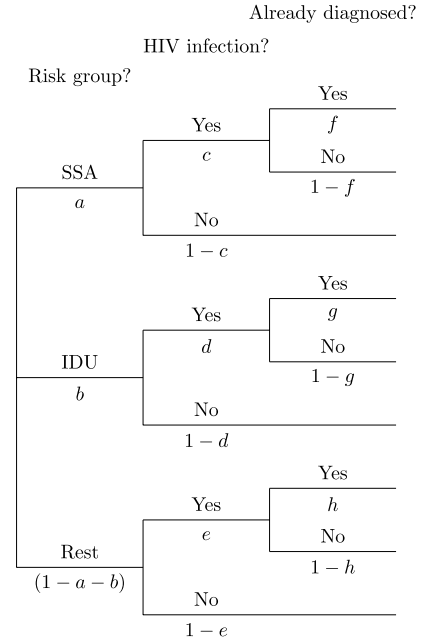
Already diagnosed?

HIV infection?

Risk group?

Yes

Yes

$f$

SSA

$c$

No

$a$

$1-f$

No

$1-c$

Yes

Yes

$g$

IDU

$d$

No

$b$

$1-g$

No

$1-d$

Yes

Yes

$h$

Rest

$e$

No

$(1-a-b)$

$1-h$

No

$1-e$